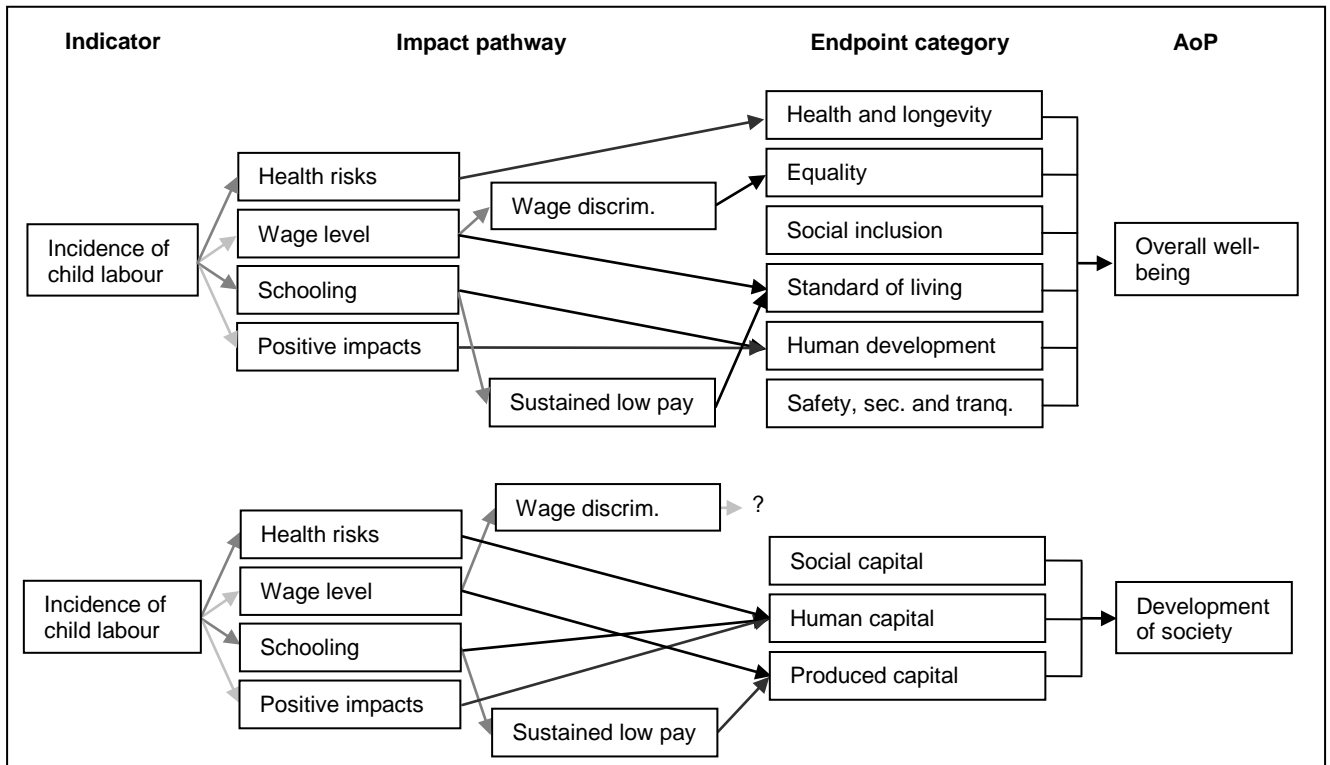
Indicator

Impact pathway

Endpoint category

AoP

Health and longevity

Health risks

Equality

Wage discrim.

Social inclusion

Incidence of child labour

Wage level

Overall well-being

Schooling

Standard of living

Positive impacts

Human development

Sustained low pay

Safety, sec. and tranq.

Wage discrim.

?

Health risks

Social capital

Incidence of child labour

Wage level

Development of society

Human capital

Schooling

Produced capital

Positive impacts

Sustained low pay